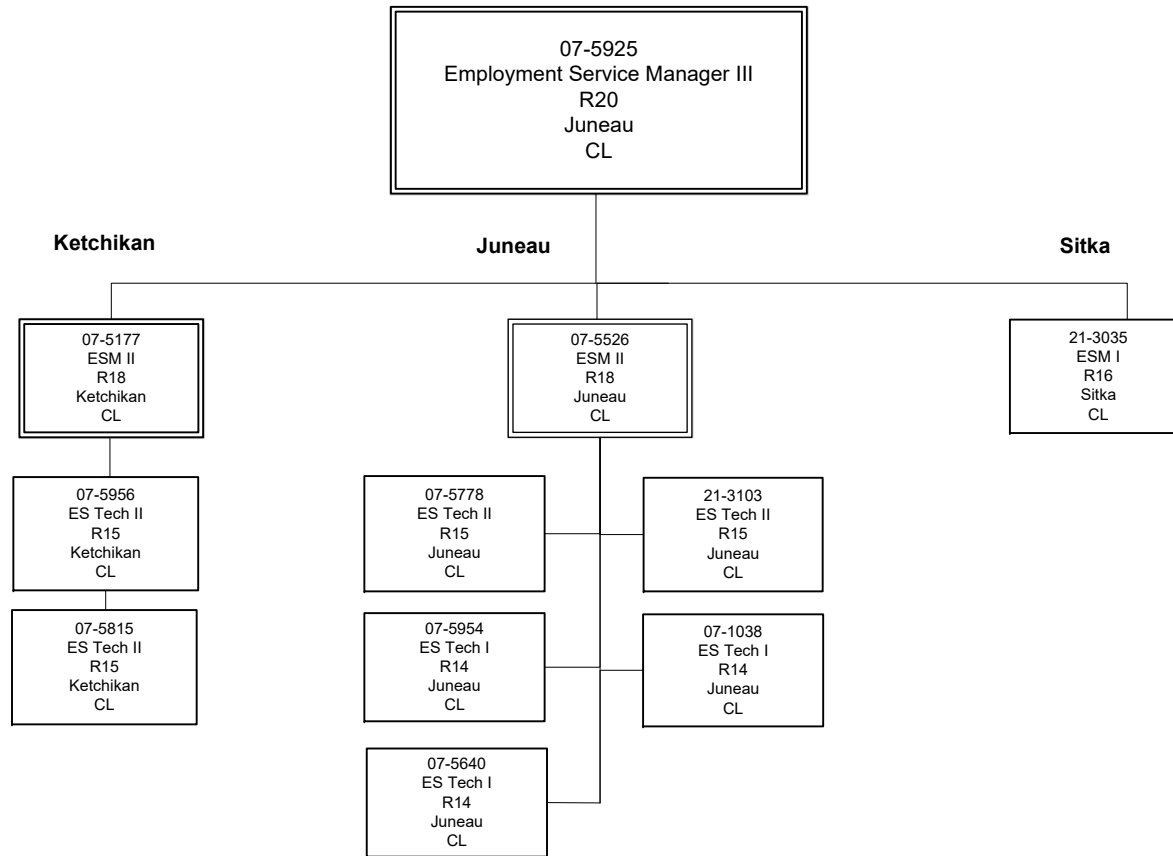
07-5925
Employment Service Manager III
R20
Juneau
CL

Ketchikan

Juneau

Sitka

07-5177
ESM II
R18
Ketchikan
CL

07-5526
ESM II
R18
Juneau
CL

21-3035
ESM I
R16
Sitka
CL

07-5956
ES Tech II
R15
Ketchikan
CL

07-5815
ES Tech II
R15
Ketchikan
CL

07-5778
ES Tech II
R15
Juneau
CL

21-3103
ES Tech II
R15
Juneau
CL

07-5954
ES Tech I
R14
Juneau
CL

07-1038
ES Tech I
R14
Juneau
CL

07-5640
ES Tech I
R14
Juneau
CL